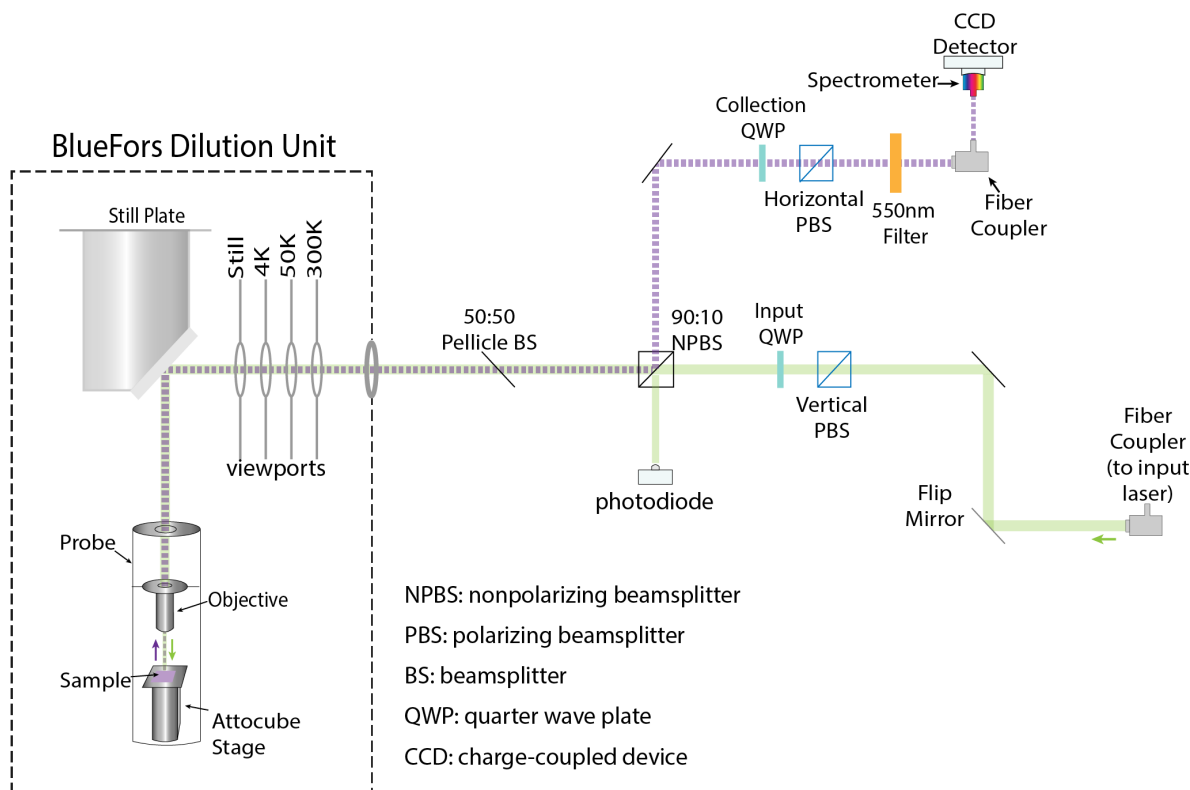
BlueFors Dilution Unit

Still Plate

Still
4K
50K
300K

viewports

Probe
Objective
Sample
Attocube Stage

50:50 Pellicle BS

90:10 NPBS

photodiode

Input QWP

Vertical PBS

Flip Mirror

Fiber Coupler (to input laser)

Collection QWP

Horizontal PBS

550nm Filter

CCD Detector

Spectrometer

Fiber Coupler

NPBS: nonpolarizing beamsplitter
PBS: polarizing beamsplitter
BS: beamsplitter
QWP: quarter wave plate
CCD: charge-coupled device